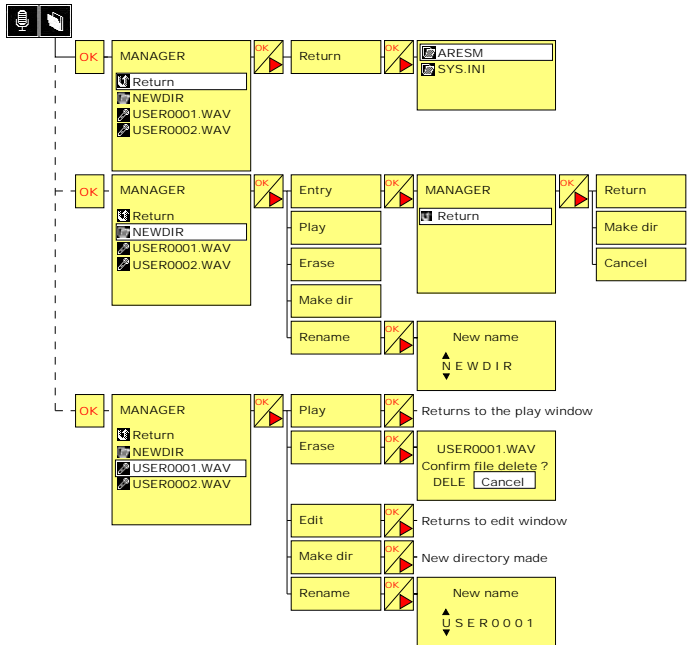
OK

MANAGER
Return
NEWDIR
USER0001.WAV
USER0002.WAV

OK

Return

OK

ARESM
SYS.INI

OK

MANAGER
Return
NEWDIR
USER0001.WAV
USER0002.WAV

OK

Entry

OK

MANAGER
Return

OK

Return

Make dir

Cancel

Play

Erase

Make dir

Rename

OK

New name
N E W D I R

OK

MANAGER
Return
NEWDIR
USER0001.WAV
USER0002.WAV

OK

Play

OK

Returns to the play window

Erase

OK

USER0001.WAV
Confirm file delete ?
DELE Cancel

Edit

OK

Returns to edit window

Make dir

OK

New directory made

Rename

OK

New name
U S E R 0 0 0 1